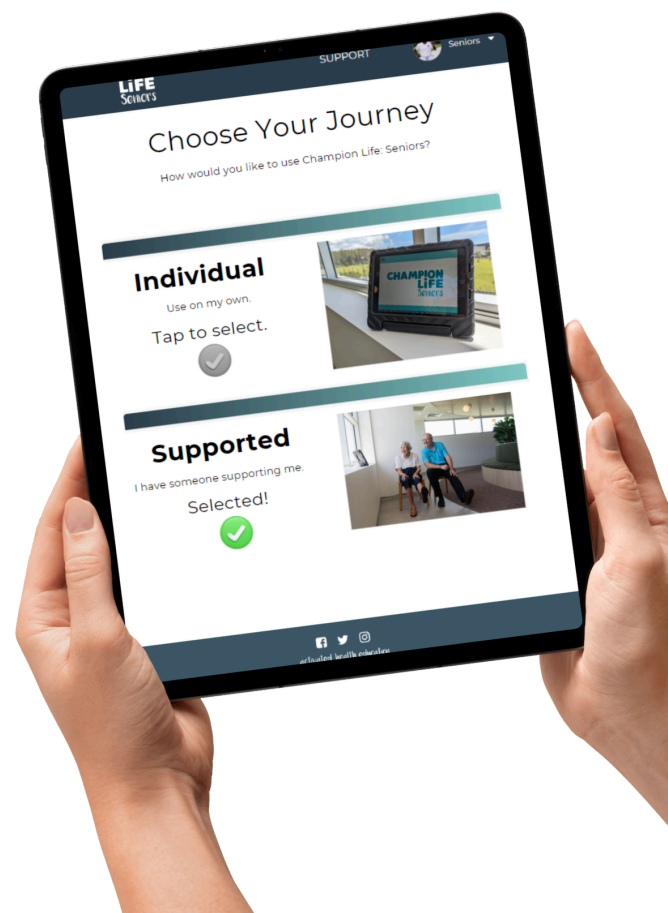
LiFE Seniors

SUPPORT

Seniors

Choose Your Journey

How would you like to use Champion Life: Seniors?

Individual

Use on my own.

Tap to select.

CHAMPION LiFE Seniors

Supported

I have someone supporting me.

Selected!

activated health education